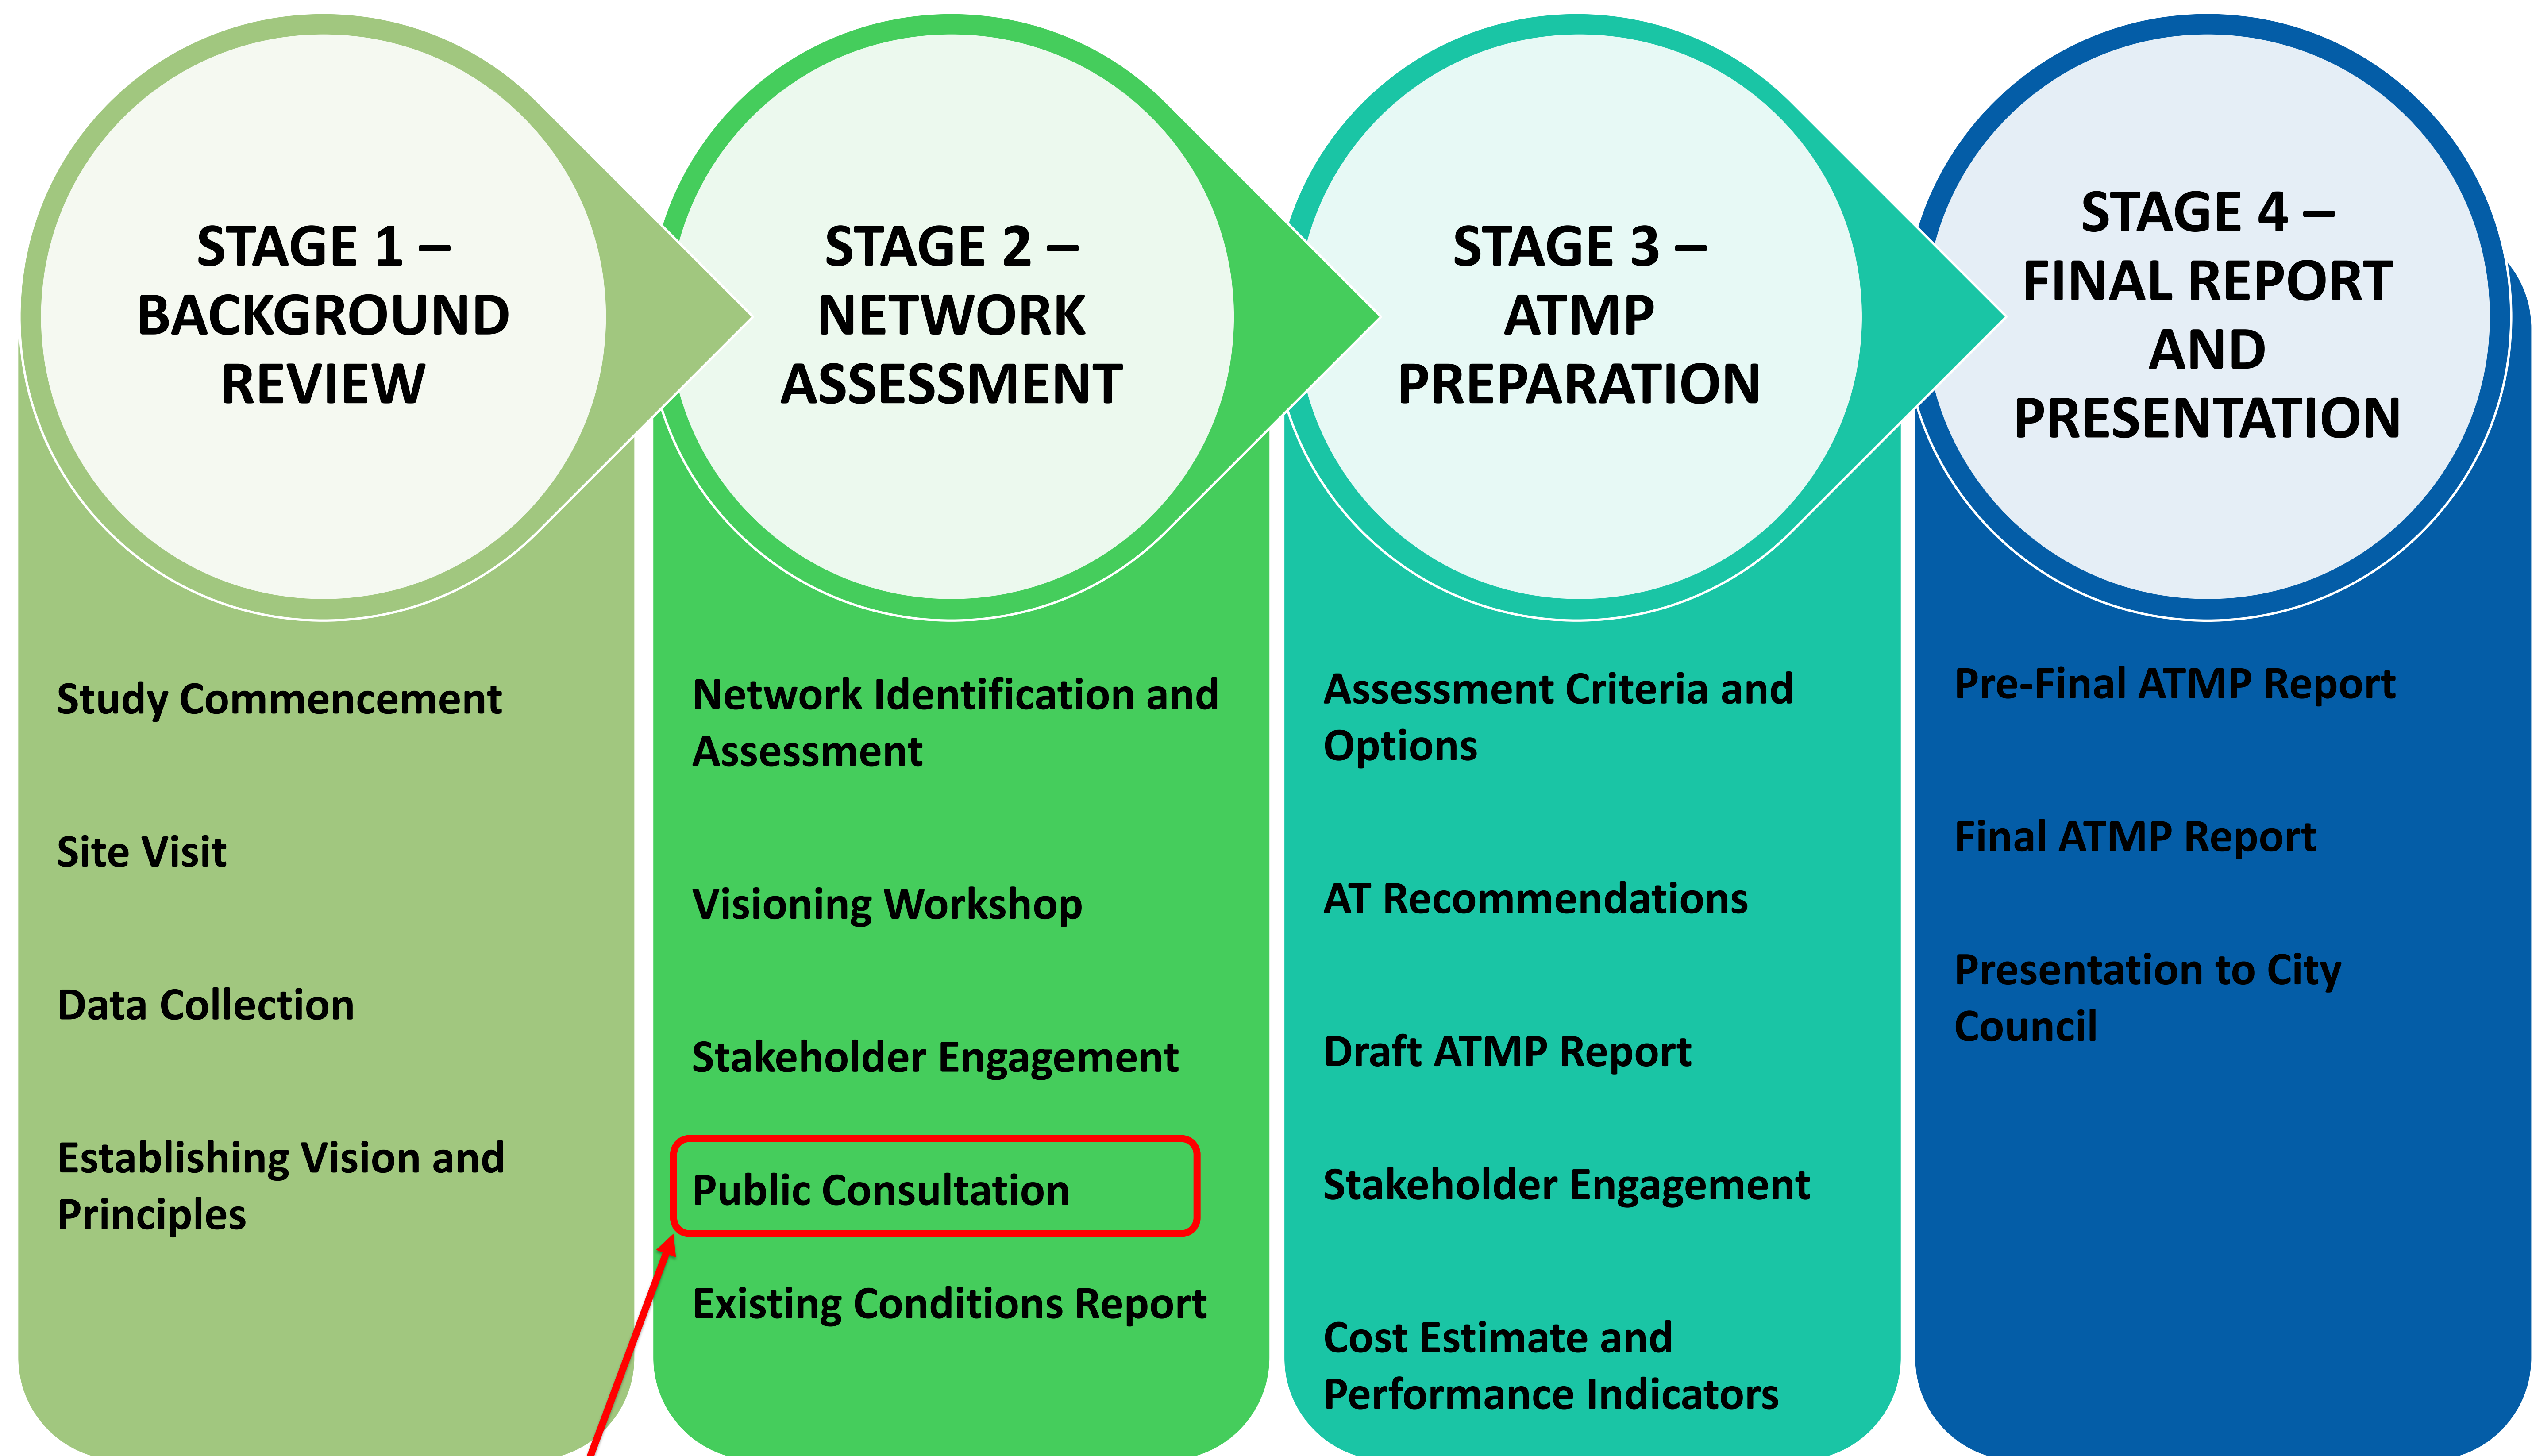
STAGE 1 – BACKGROUND REVIEW

Study Commencement

Site Visit

Data Collection

Establishing Vision and Principles

STAGE 2 – NETWORK ASSESSMENT

Network Identification and Assessment

Visioning Workshop

Stakeholder Engagement

Public Consultation

Existing Conditions Report

STAGE 3 – ATMP PREPARATION

Assessment Criteria and Options

AT Recommendations

Draft ATMP Report

Stakeholder Engagement

Cost Estimate and Performance Indicators

STAGE 4 – FINAL REPORT AND PRESENTATION

Pre-Final ATMP Report

Final ATMP Report

Presentation to City Council